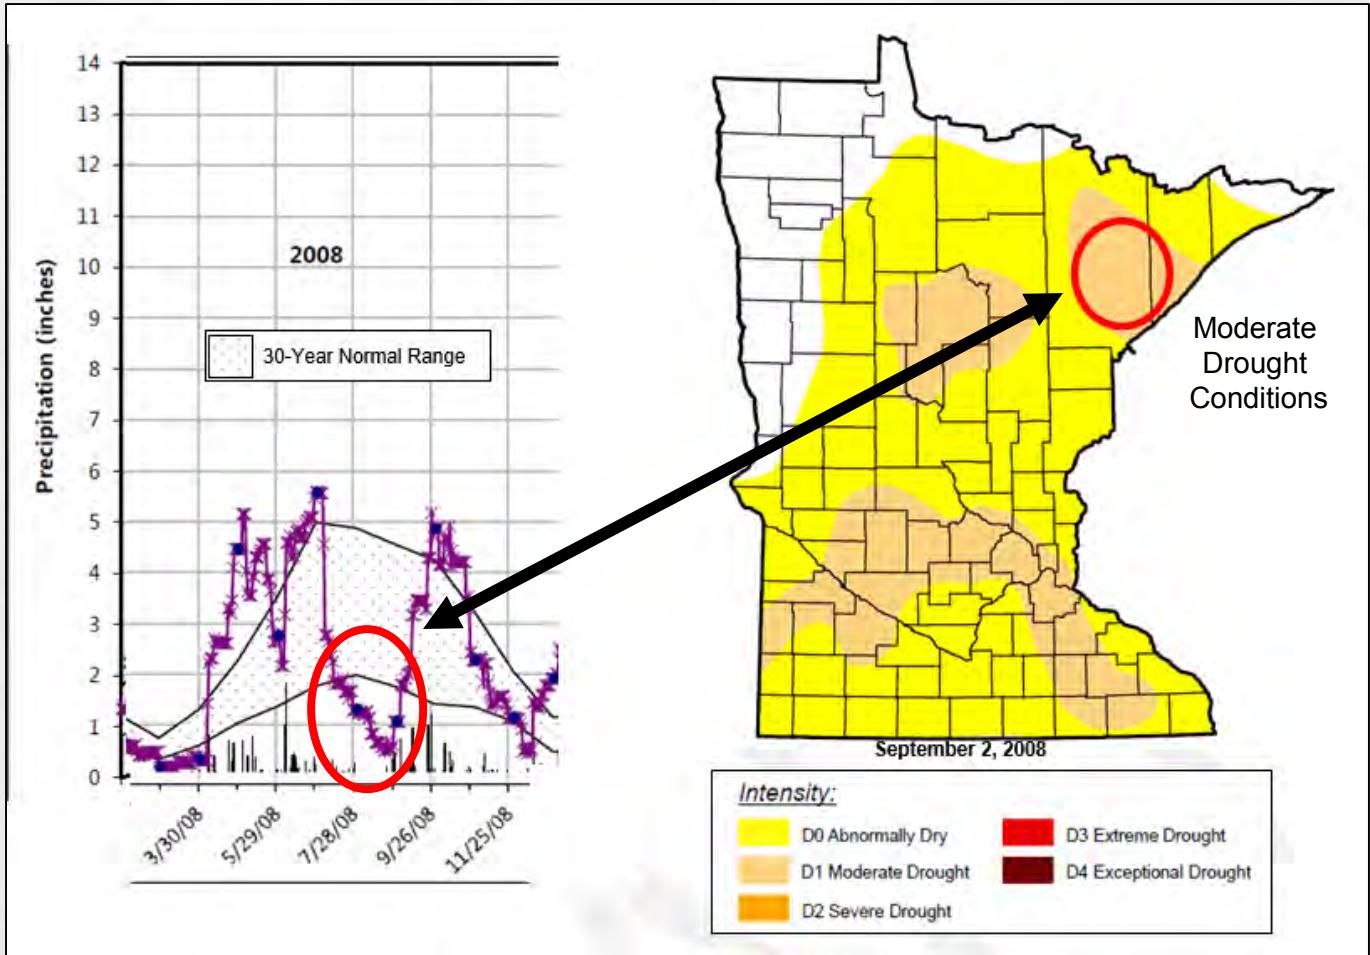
14
13
12
11
10
9
8
7
6
5
4
3
2
1
0

Precipitation (inches)

2008

30-Year Normal Range

3/30/08
5/29/08
7/28/08
9/26/08
11/25/08

Moderate Drought Conditions

September 2, 2008

Intensity:

D0 Abnormally Dry
D1 Moderate Drought
D2 Severe Drought
D3 Extreme Drought
D4 Exceptional Drought